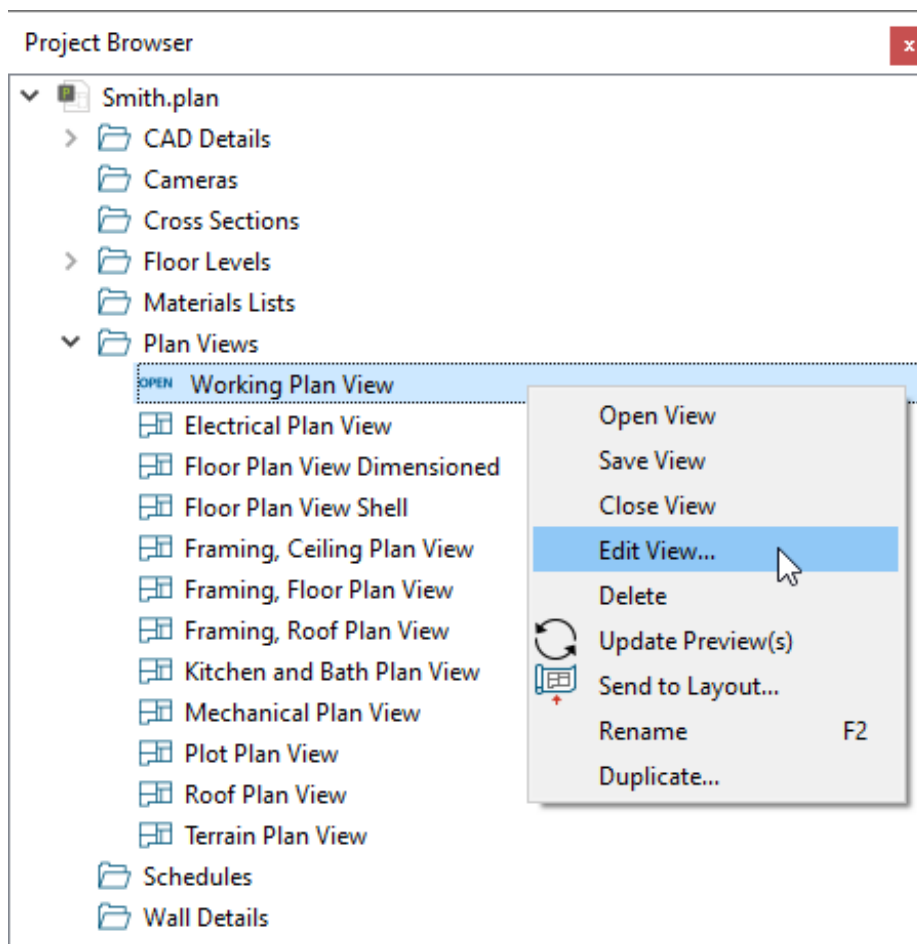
Project Browser
x

Smith.plan
CAD Details
Cameras
Cross Sections
Floor Levels
Materials Lists
Plan Views
OPEN Working Plan View
Electrical Plan View
Floor Plan View Dimensioned
Floor Plan View Shell
Framing, Ceiling Plan View
Framing, Floor Plan View
Framing, Roof Plan View
Kitchen and Bath Plan View
Mechanical Plan View
Plot Plan View
Roof Plan View
Terrain Plan View
Schedules
Wall Details

Open View
Save View
Close View
Edit View...
Delete
Update Preview(s)
Send to Layout...
Rename F2
Duplicate...